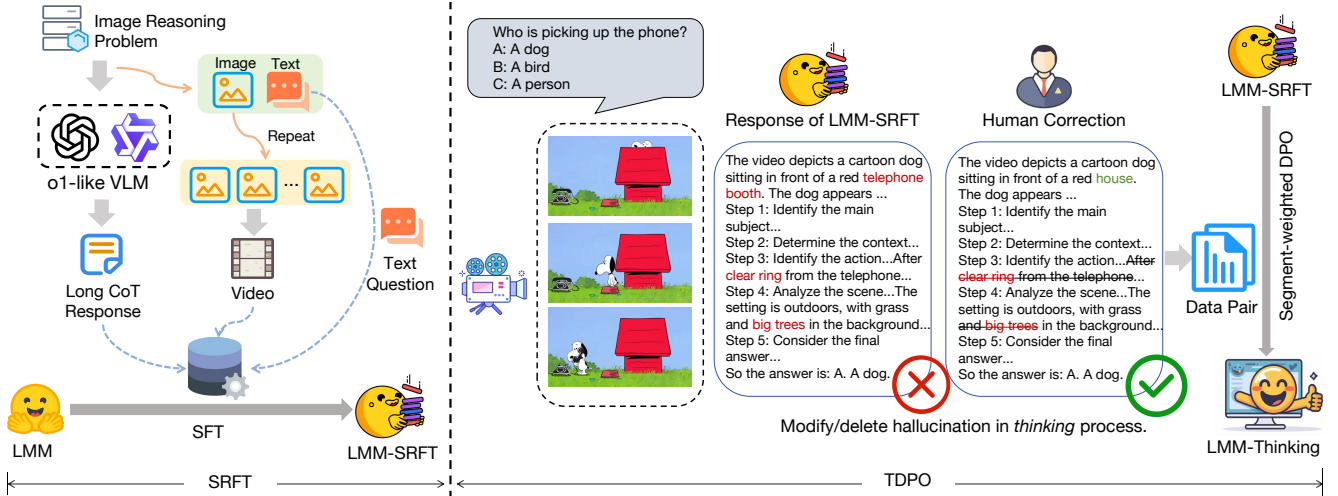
Image Reasoning Problem

Image Text

Repeat

o1-like VLM

Long CoT Response

Video

Text Question

LMM

SFT

LMM-SRFT

SRFT

Who is picking up the phone?
A: A dog
B: A bird
C: A person

Response of LMM-SRFT

The video depicts a cartoon dog sitting in front of a red telephone booth. The dog appears ...
Step 1: Identify the main subject...
Step 2: Determine the context...
Step 3: Identify the action...After clear ring from the telephone...
Step 4: Analyze the scene...The setting is outdoors, with grass and big trees in the background...
Step 5: Consider the final answer...
So the answer is: A. A dog.

Human Correction

The video depicts a cartoon dog sitting in front of a red house. The dog appears ...
Step 1: Identify the main subject...
Step 2: Determine the context...
Step 3: Identify the action...~~After clear ring from the telephone~~...
Step 4: Analyze the scene...The setting is outdoors, with grass ~~and big trees~~ in the background...
Step 5: Consider the final answer...
So the answer is: A. A dog.

Modify/delete hallucination in *thinking* process.

LMM-SRFT

Segment-weighted DPO

Data Pair

LMM-Thinking

TDPO